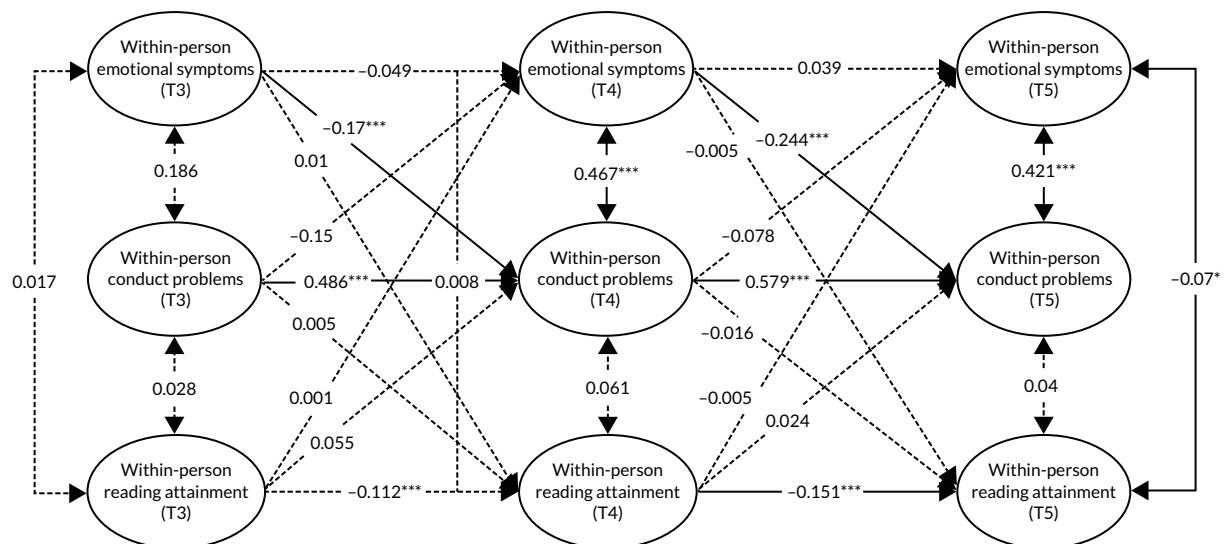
Within-person emotional symptoms (T3)

Within-person conduct problems (T3)

Within-person reading attainment (T3)

Within-person emotional symptoms (T4)

Within-person conduct problems (T4)

Within-person reading attainment (T4)

Within-person emotional symptoms (T5)

Within-person conduct problems (T5)

Within-person reading attainment (T5)

–0.049
0.039
–0.17***
0.01
0.186
–0.15
0.017
0.486***
0.008
0.005
0.028
0.001
0.055
–0.112***
0.467***
–0.005
–0.244***
–0.078
0.579***
–0.016
0.061
–0.005
0.024
–0.151***
0.421***
0.04
–0.07*